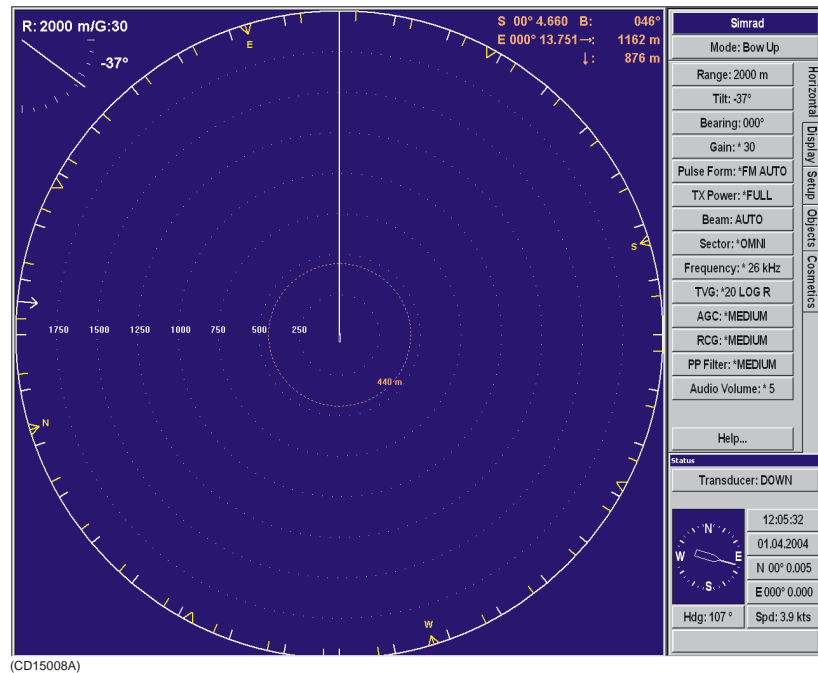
R: 2000 m/G:30

-37°

S 00° 4.660 B: 046°
E 000° 13.751→: 1162 m
↓: 876 m

E

S

N

W

1750 1500 1250 1000 750 500 250

440 m

Simrad

Mode: Bow Up

Range: 2000 m

Tilt: -37°

Bearing: 000°

Gain: * 30

Pulse Form: *FM AUTO

TX Power: *FULL

Beam: AUTO

Sector: *OMNI

Frequency: * 26 kHz

TVG: *20 LOG R

AGC: *MEDIUM

RCG: *MEDIUM

PP Filter: *MEDIUM

Audio Volume: * 5

Help...

Horizontal

Display Setup

Objects

Cosmetics

Status

Transducer: DOWN

N

W

E

S

12:05:32

01.04.2004

N 00° 0.005

E 000° 0.000

Hdg: 107 °

Spd: 3.9 kts

(CD15008A)